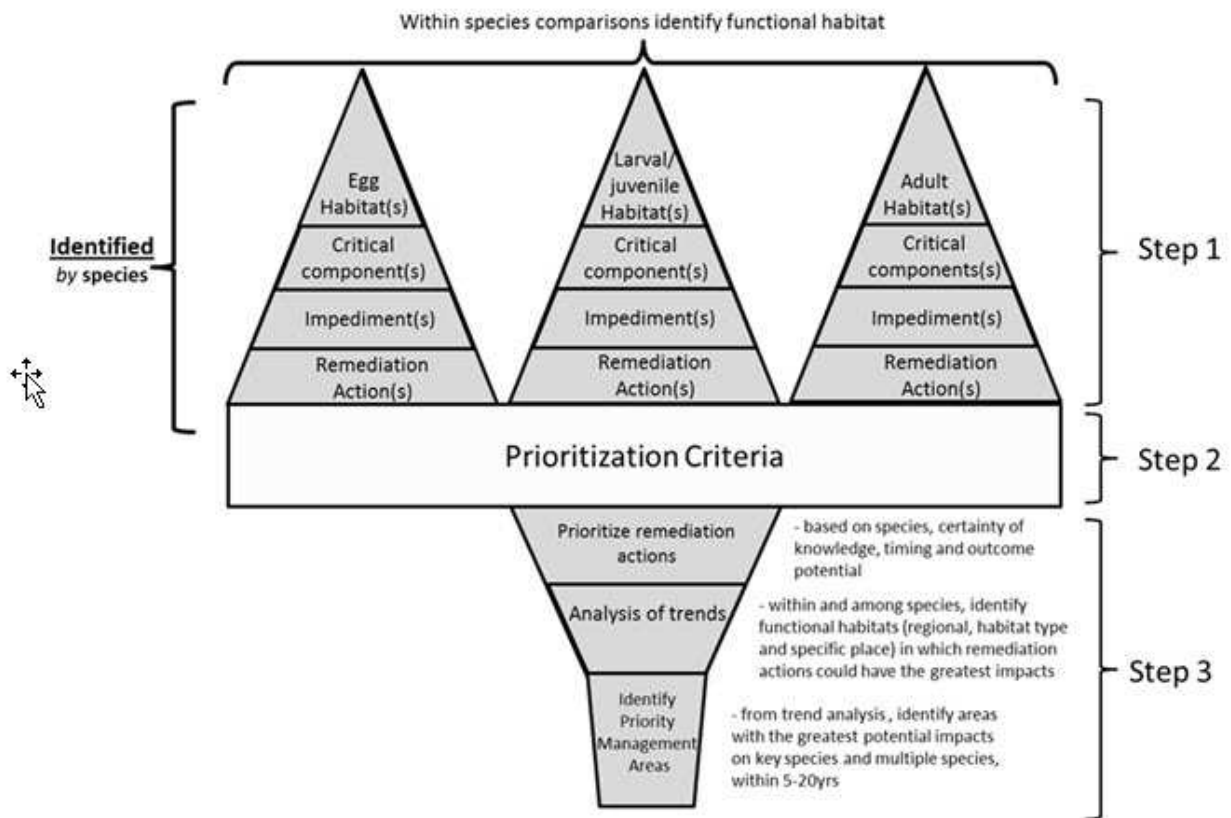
Within species comparisons identify functional habitat

Identified
by species

Egg
Habitat(s)
Critical
component(s)
Impediment(s)
Remediation
Action(s)

Larval/
juvenile
Habitat(s)
Critical
component(s)
Impediment(s)
Remediation
Action(s)

Adult
Habitat(s)
Critical
components(s)
Impediment(s)
Remediation
Action(s)

Step 1

Prioritization Criteria

Step 2

Prioritize remediation actions

- based on species, certainty of knowledge, timing and outcome potential

Analysis of trends

- within and among species, identify functional habitats (regional, habitat type and specific place) in which remediation actions could have the greatest impacts

Identify Priority Management Areas

- from trend analysis , identify areas with the greatest potential impacts on key species and multiple species, within 5-20yrs

Step 3